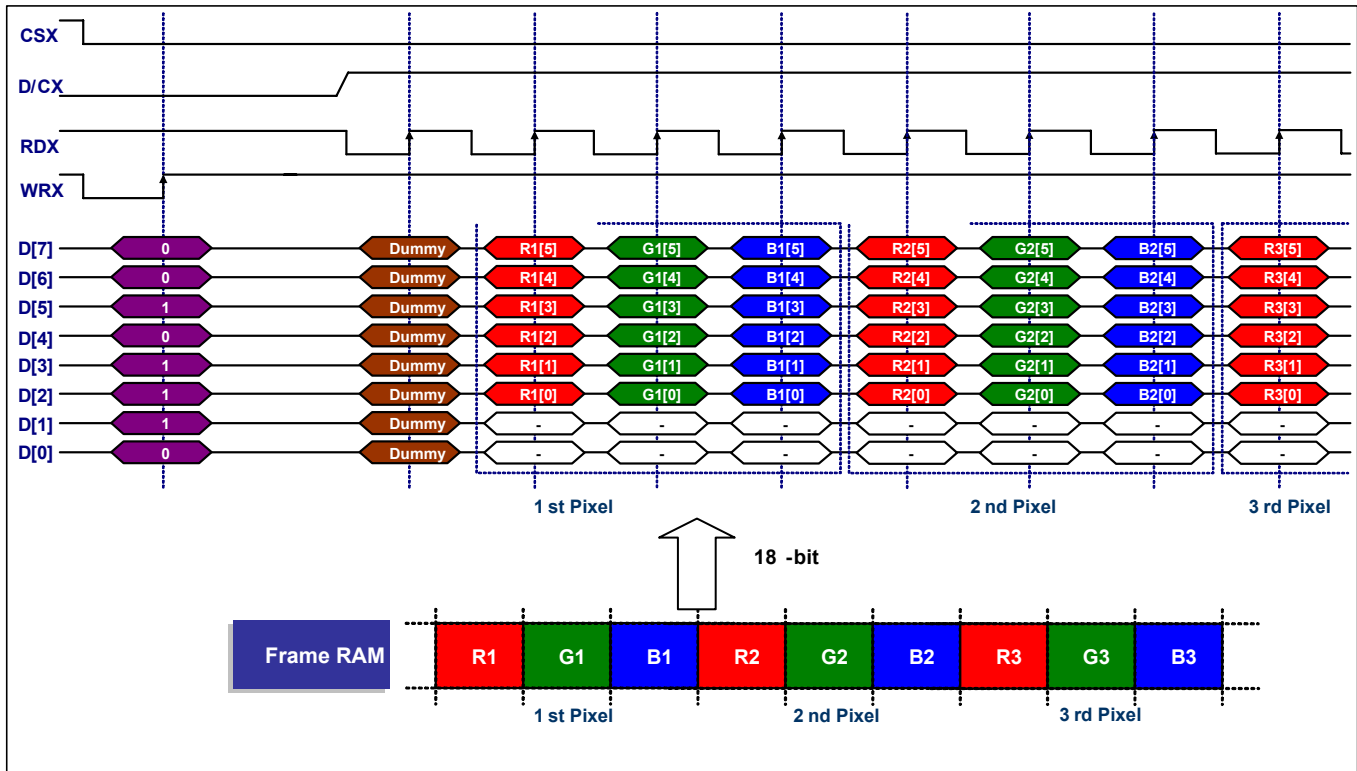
CSX
D/CX
RDX
WRX

| | | | | | | | | | | |
|---|---|---|---|---|---|---|---|---|---|---|
| D[7] | 0 | Dummy | R1[5] | G1[5] | B1[5] | R2[5] | G2[5] | B2[5] | R3[5] |
| D[6] | 0 | Dummy | R1[4] | G1[4] | B1[4] | R2[4] | G2[4] | B2[4] | R3[4] |
| D[5] | 1 | Dummy | R1[3] | G1[3] | B1[3] | R2[3] | G2[3] | B2[3] | R3[3] |
| D[4] | 0 | Dummy | R1[2] | G1[2] | B1[2] | R2[2] | G2[2] | B2[2] | R3[2] |
| D[3] | 1 | Dummy | R1[1] | G1[1] | B1[1] | R2[1] | G2[1] | B2[1] | R3[1] |
| D[2] | 1 | Dummy | R1[0] | G1[0] | B1[0] | R2[0] | G2[0] | B2[0] | R3[0] |
| D[1] | 1 | Dummy | - | - | - | - | - | - | - |
| D[0] | 0 | Dummy | - | - | - | - | - | - | - |

1 st Pixel
2 nd Pixel
3 rd Pixel

18 -bit

Frame RAM

| R1 | G1 | B1 | R2 | G2 | B2 | R3 | G3 | B3 |
|---|---|---|---|---|---|---|---|---|

1 st Pixel
2 nd Pixel
3 rd Pixel